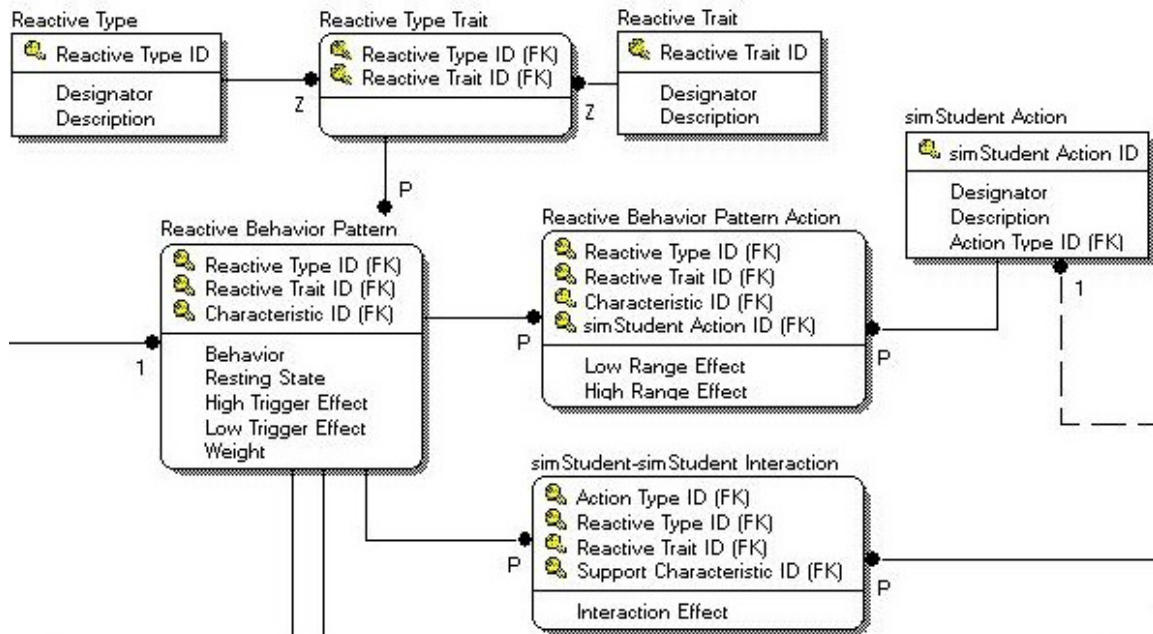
Reactive Type
Reactive Type ID
Designator
Description

Z

Reactive Type Trait
Reactive Type ID (FK)
Reactive Trait ID (FK)

Z

Reactive Trait
Reactive Trait ID
Designator
Description

simStudent Action
simStudent Action ID
Designator
Description
Action Type ID (FK)

P

Reactive Behavior Pattern
Reactive Type ID (FK)
Reactive Trait ID (FK)
Characteristic ID (FK)
Behavior
Resting State
High Trigger Effect
Low Trigger Effect
Weight

1

Reactive Behavior Pattern Action
Reactive Type ID (FK)
Reactive Trait ID (FK)
Characteristic ID (FK)
simStudent Action ID (FK)
Low Range Effect
High Range Effect

P

P

1

simStudent-simStudent Interaction
Action Type ID (FK)
Reactive Type ID (FK)
Reactive Trait ID (FK)
Support Characteristic ID (FK)
Interaction Effect

P

P